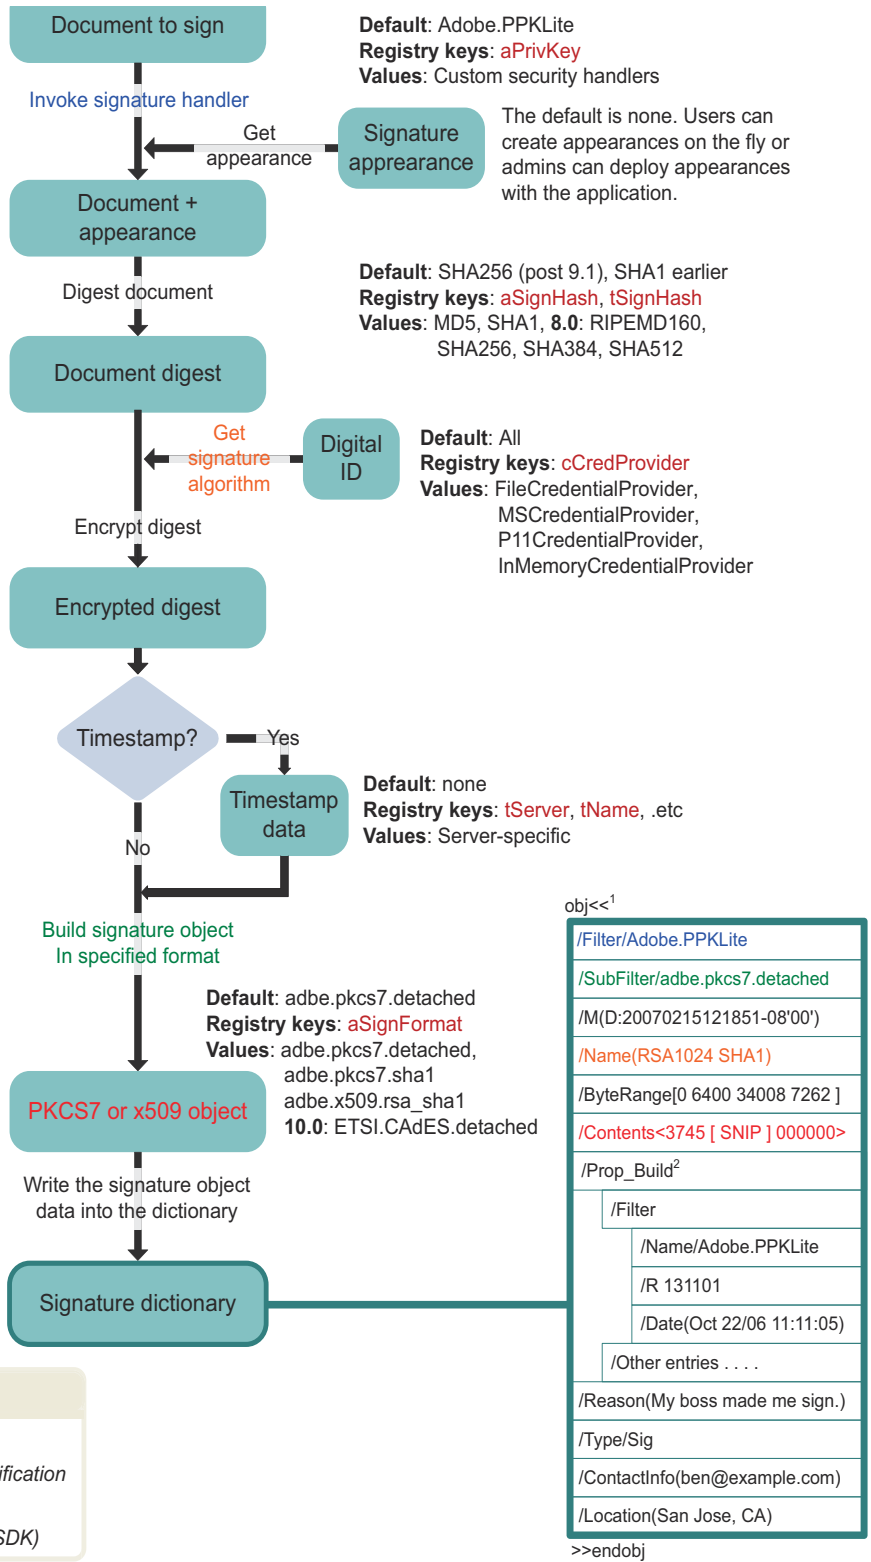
Document to sign

Default: Adobe.PPKLite
Registry keys: aPrivKey
Values: Custom security handlers

Invoke signature handler

Get appearance

Signature appearance

The default is none. Users can create appearances on the fly or admins can deploy appearances with the application.

Document + appearance

Default: SHA256 (post 9.1), SHA1 earlier
Registry keys: aSignHash, tSignHash
Values: MD5, SHA1, 8.0: RIPEMD160, SHA256, SHA384, SHA512

Digest document

Document digest

Get signature algorithm

Digital ID

Default: All
Registry keys: cCredProvider
Values: FileCredentialProvider, MSCredentialProvider, P11CredentialProvider, InMemoryCredentialProvider

Encrypt digest

Encrypted digest

Timestamp?

Yes

Timestamp data

Default: none
Registry keys: tServer, tName, .etc
Values: Server-specific

No

Build signature object In specified format

Default: adbe.pkcs7.detached
Registry keys: aSignFormat
Values: adbe.pkcs7.detached, adbe.pkcs7.sha1 adbe.x509.rsa_sha1 10.0: ETSI.CAdES.detached

PKCS7 or x509 object

Write the signature object data into the dictionary

Signature dictionary

ification

SDK)

obj<<$^1$

/Filter/Adobe.PPKLite
/SubFilter/adbe.pkcs7.detached
/M(D:20070215121851-08'00')
/Name(RSA1024 SHA1)
/ByteRange[0 6400 34008 7262 ]
/Contents<3745 [ SNIP ] 000000>
/Prop_Build$^2$
/Filter
/Name/Adobe.PPKLite
/R 131101
/Date(Oct 22/06 11:11:05)
/Other entries . . . .
/Reason(My boss made me sign.)
/Type/Sig
/ContactInfo(ben@example.com)
/Location(San Jose, CA)
>>endobj